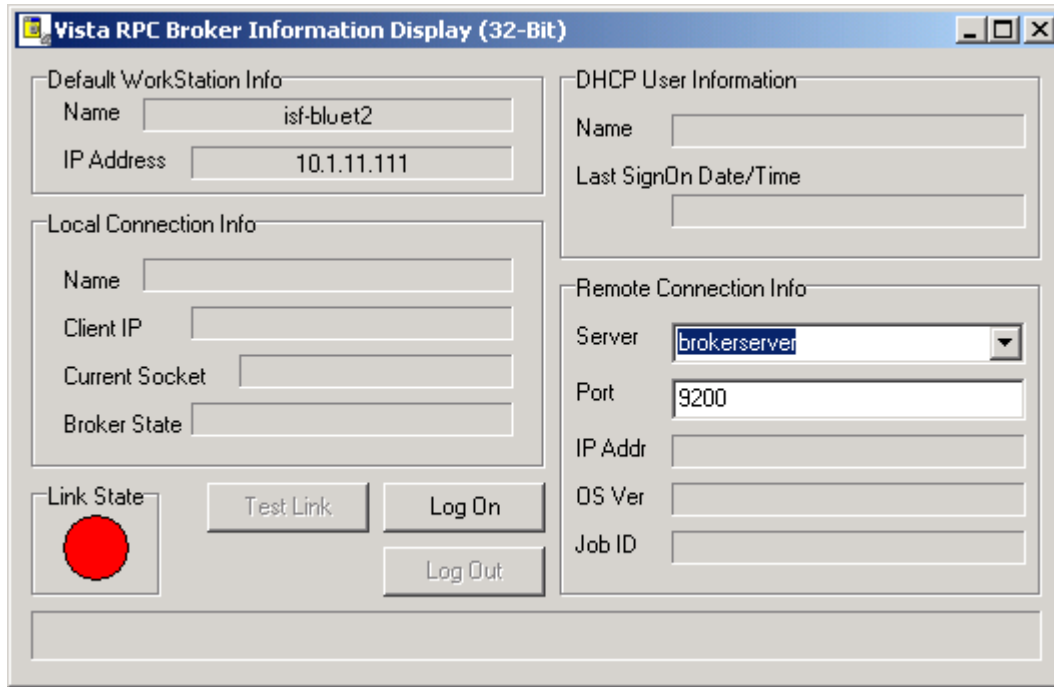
Vista RPC Broker Information Display (32-Bit)

Default WorkStation Info
Name isf-bluet2
IP Address 10.1.11.111

Local Connection Info
Name
Client IP
Current Socket
Broker State

Link State

Test Link
Log On
Log Out

DHCP User Information
Name
Last SignOn Date/Time

Remote Connection Info
Server brokerserver
Port 9200
IP Addr
OS Ver
Job ID